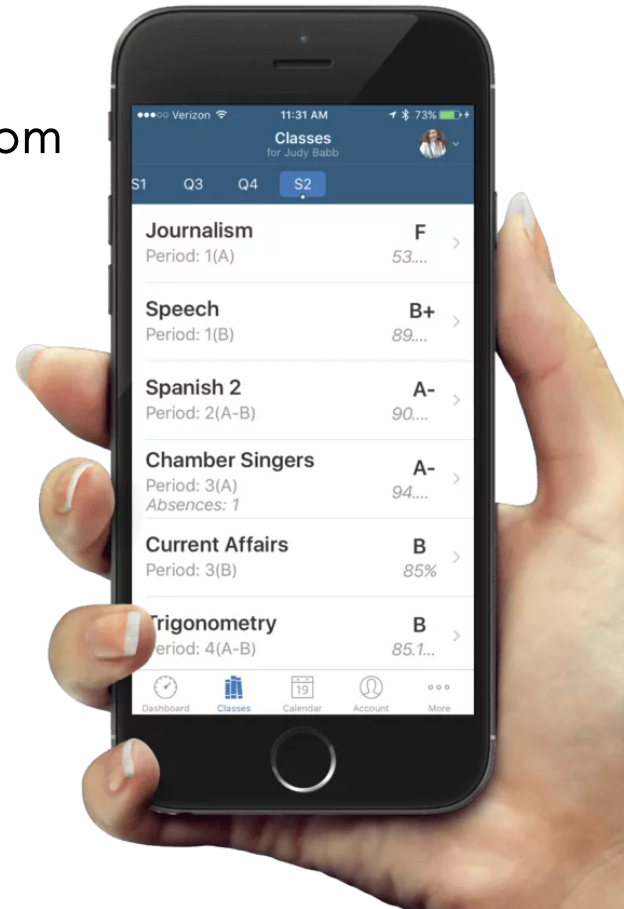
om

●●●○○ Verizon 11:31 AM 73%

Classes
for Judy Babb

S1 Q3 Q4 S2

Journalism
Period: 1(A)
F
53...

Speech
Period: 1(B)
B+
89...

Spanish 2
Period: 2(A-B)
A-
90...

Chamber Singers
Period: 3(A)
Absences: 1
A-
94...

Current Affairs
Period: 3(B)
B
85%

Trigonometry
Period: 4(A-B)
B
85.1...

Dashboard Classes 19 Calendar Account More